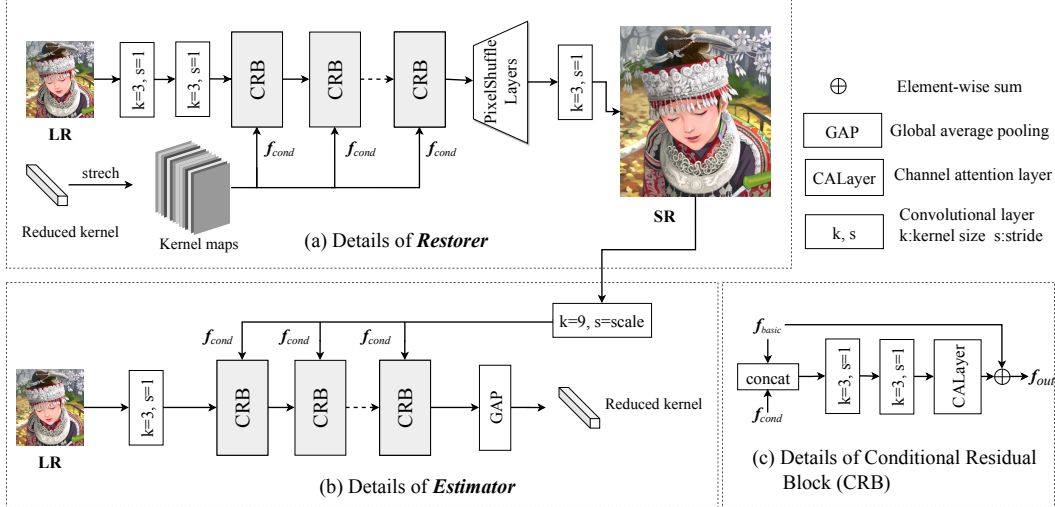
LR

k=3, s=1

k=3, s=1

CRB

CRB

CRB

PixelShuffle Layers

k=3, s=1

SR

$f_{cond}$ $f_{cond}$ $f_{cond}$

strech

Reduced kernel

Kernel maps

(a) Details of ***Restorer***

$\oplus$ Element-wise sum

GAP Global average pooling

CALayer Channel attention layer

k, s Convolutional layer k:kernel size s:stride

k=9, s=scale

$f_{cond}$ $f_{cond}$ $f_{cond}$

LR

k=3, s=1

CRB

CRB

CRB

GAP

Reduced kernel

(b) Details of ***Estimator***

$f_{basic}$

concat

$f_{cond}$

k=3, s=1

k=3, s=1

CALayer

$f_{out}$

(c) Details of Conditional Residual Block (CRB)